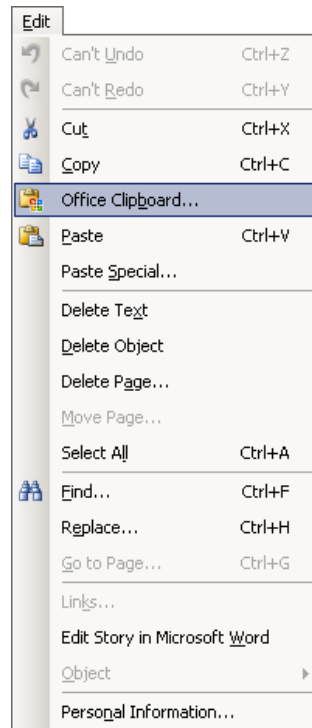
Edit

Can't Undo Ctrl+Z
Can't Redo Ctrl+Y
Cut Ctrl+X
Copy Ctrl+C
Office Clipboard...
Paste Ctrl+V
Paste Special...
Delete Text
Delete Object
Delete Page...
Move Page...
Select All Ctrl+A
Find... Ctrl+F
Replace... Ctrl+H
Go to Page... Ctrl+G
Links...
Edit Story in Microsoft Word
Object
Personal Information...